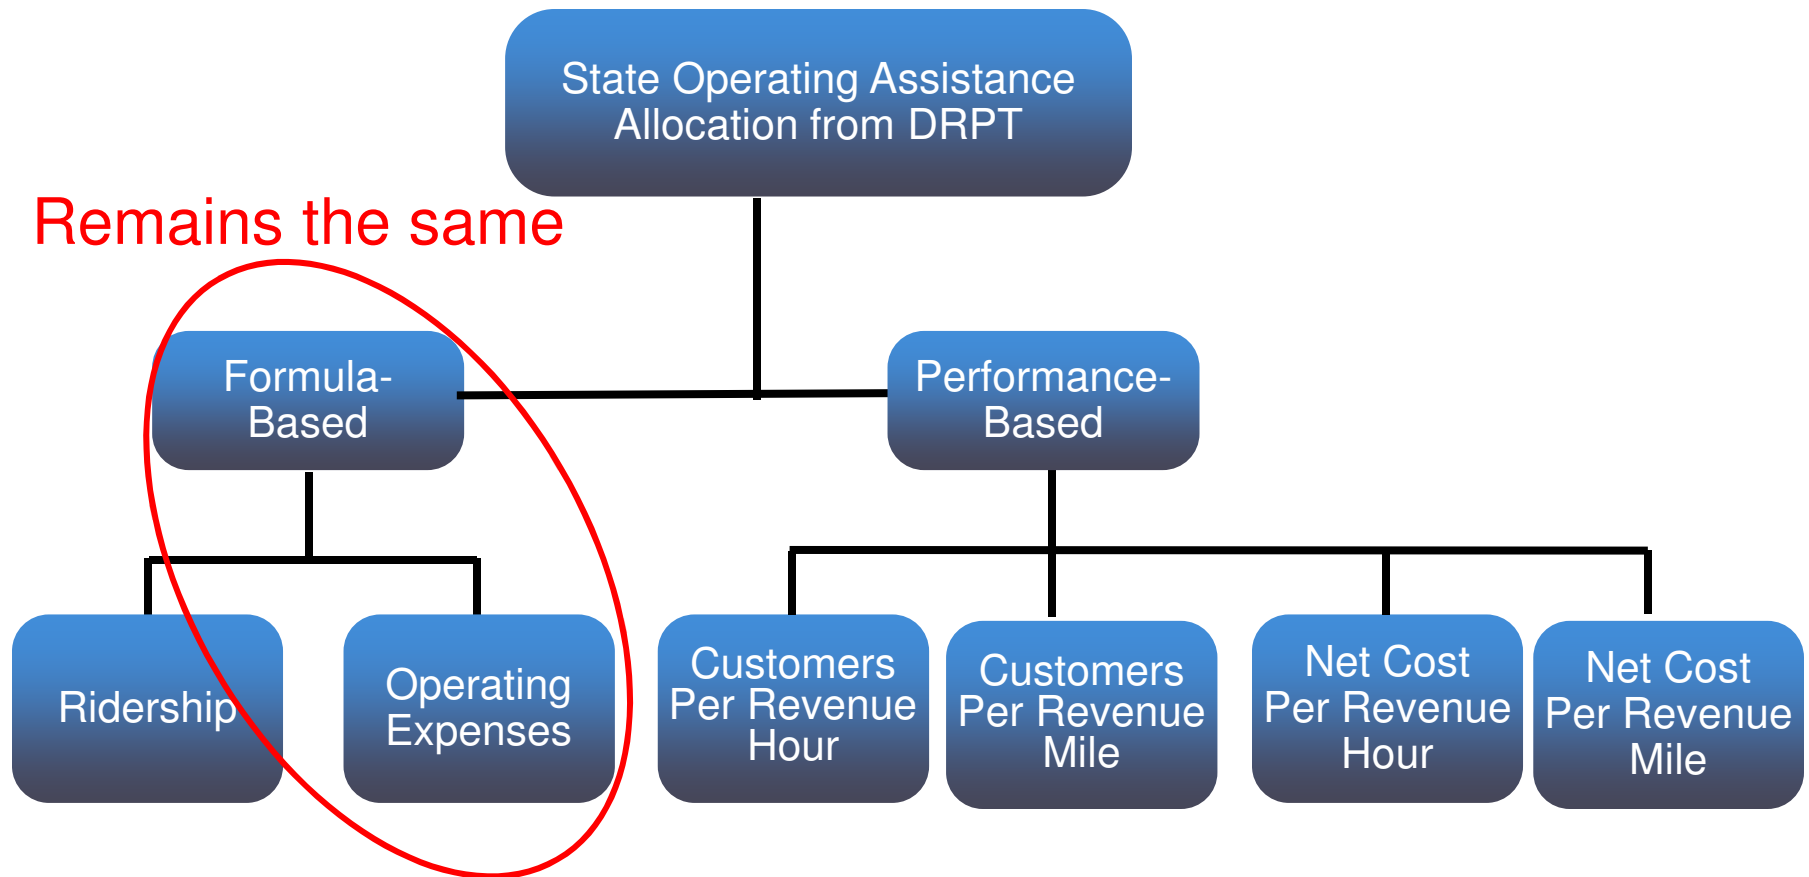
State Operating Assistance Allocation from DRPT

Remains the same

Formula-Based

Performance-Based

Ridership

Operating Expenses

Customers Per Revenue Hour

Customers Per Revenue Mile

Net Cost Per Revenue Hour

Net Cost Per Revenue Mile